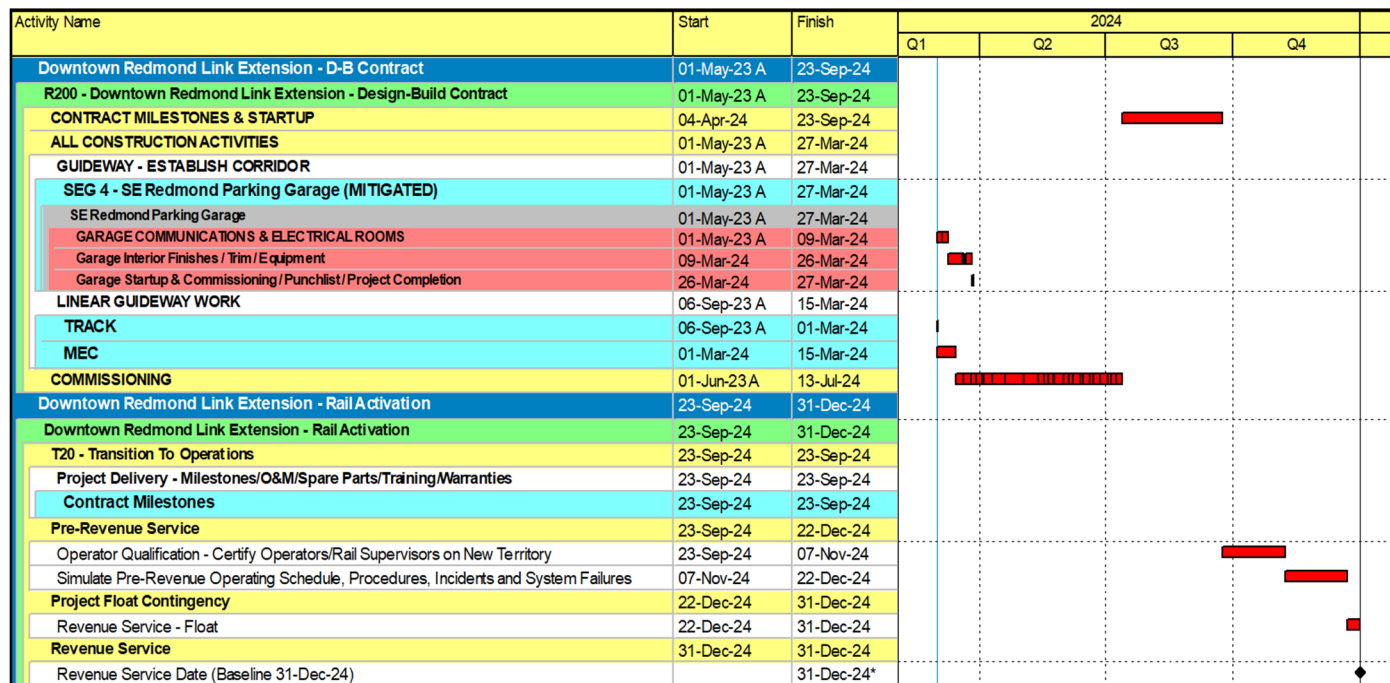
| Activity Name | Start | Finish |
|---|---|---|
| Downtown Redmond Link Extension - D-B Contract | 01-May-23 A | 23-Sep-24 |
| R200 - Downtown Redmond Link Extension - Design-Build Contract | 01-May-23 A | 23-Sep-24 |
| CONTRACT MILESTONES & STARTUP | 04-Apr-24 | 23-Sep-24 |
| ALL CONSTRUCTION ACTIVITIES | 01-May-23 A | 27-Mar-24 |
| GUIDEWAY - ESTABLISH CORRIDOR | 01-May-23 A | 27-Mar-24 |
| SEG 4 - SE Redmond Parking Garage (MITIGATED) | 01-May-23 A | 27-Mar-24 |
| SE Redmond Parking Garage | 01-May-23 A | 27-Mar-24 |
| GARAGE COMMUNICATIONS & ELECTRICAL ROOMS | 01-May-23 A | 09-Mar-24 |
| Garage Interior Finishes / Trim / Equipment | 09-Mar-24 | 26-Mar-24 |
| Garage Startup & Commissioning / Punchlist / Project Completion | 26-Mar-24 | 27-Mar-24 |
| LINEAR GUIDEWAY WORK | 06-Sep-23 A | 15-Mar-24 |
| TRACK | 06-Sep-23 A | 01-Mar-24 |
| MEC | 01-Mar-24 | 15-Mar-24 |
| COMMISSIONING | 01-Jun-23 A | 13-Jul-24 |
| Downtown Redmond Link Extension - Rail Activation | 23-Sep-24 | 31-Dec-24 |
| Downtown Redmond Link Extension - Rail Activation | 23-Sep-24 | 31-Dec-24 |
| T20 - Transition To Operations | 23-Sep-24 | 23-Sep-24 |
| Project Delivery - Milestones/O&M/Spare Parts/Training/Warranties | 23-Sep-24 | 23-Sep-24 |
| Contract Milestones | 23-Sep-24 | 23-Sep-24 |
| Pre-Revenue Service | 23-Sep-24 | 22-Dec-24 |
| Operator Qualification - Certify Operators/Rail Supervisors on New Territory | 23-Sep-24 | 07-Nov-24 |
| Simulate Pre-Revenue Operating Schedule, Procedures, Incidents and System Failures | 07-Nov-24 | 22-Dec-24 |
| Project Float Contingency | 22-Dec-24 | 31-Dec-24 |
| Revenue Service - Float | 22-Dec-24 | 31-Dec-24 |
| Revenue Service | 31-Dec-24 | 31-Dec-24 |
| Revenue Service Date (Baseline 31-Dec-24) | | 31-Dec-24* |

2024
Q1 Q2 Q3 Q4